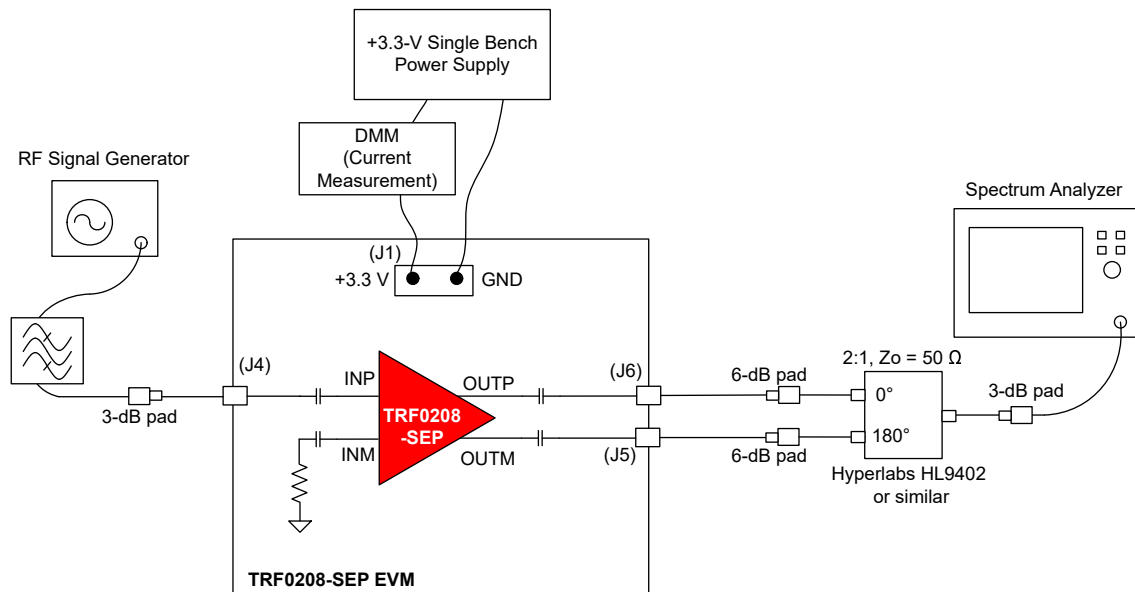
+3.3-V Single Bench Power Supply

DMM (Current Measurement)

RF Signal Generator

Spectrum Analyzer

(J1)
+3.3 V
GND

(J4)
INP
OUTP
TRF0208 -SEP
INM
OUTM
(J6)
(J5)

3-dB pad

6-dB pad
6-dB pad

2:1, Zo = 50 Ω
0°
180°
Hyperlabs HL9402 or similar

3-dB pad

TRF0208-SEP EVM